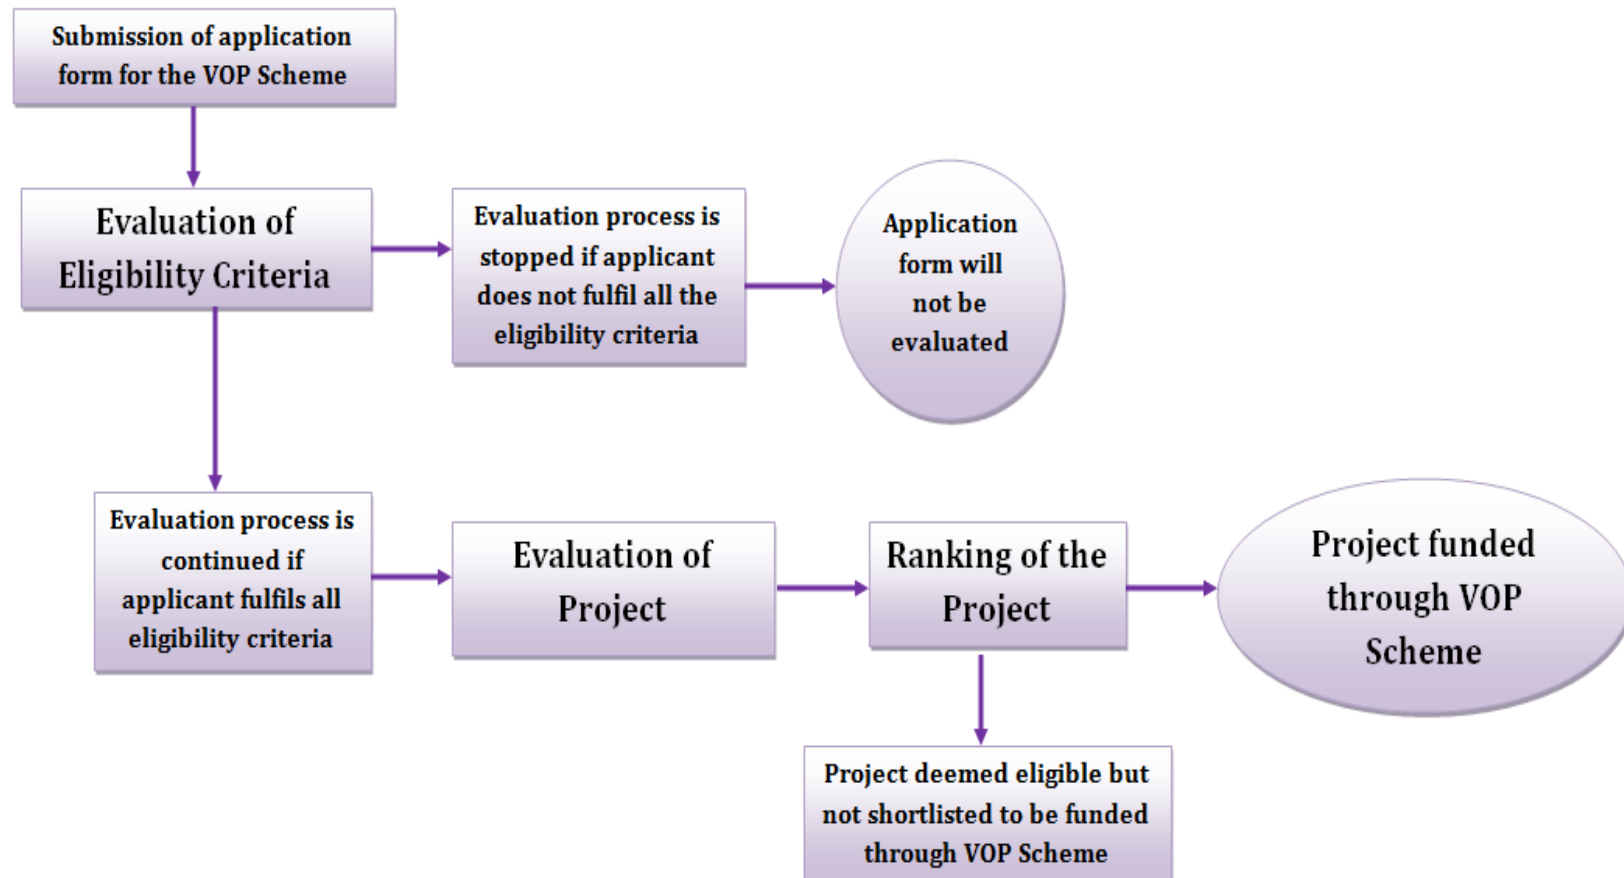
Submission of application form for the VOP Scheme

Evaluation of Eligibility Criteria

Evaluation process is stopped if applicant does not fulfil all the eligibility criteria

Application form will not be evaluated

Evaluation process is continued if applicant fulfils all eligibility criteria

Evaluation of Project

Ranking of the Project

Project funded through VOP Scheme

Project deemed eligible but not shortlisted to be funded through VOP Scheme